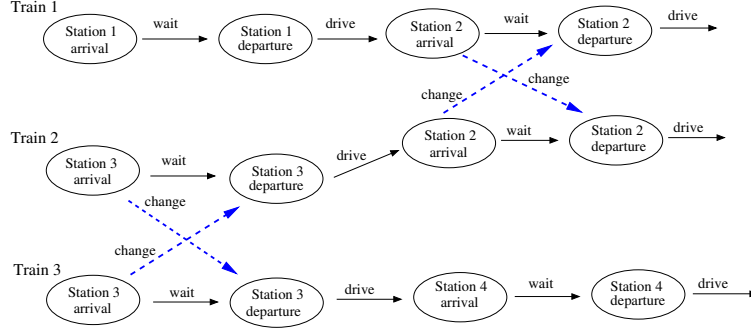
Train 1

Station 1 arrival

wait

Station 1 departure

drive

Station 2 arrival

wait

Station 2 departure

drive

change

change

Train 2

Station 3 arrival

wait

Station 3 departure

drive

Station 2 arrival

wait

Station 2 departure

drive

change

change

Train 3

Station 3 arrival

wait

Station 3 departure

drive

Station 4 arrival

wait

Station 4 departure

drive